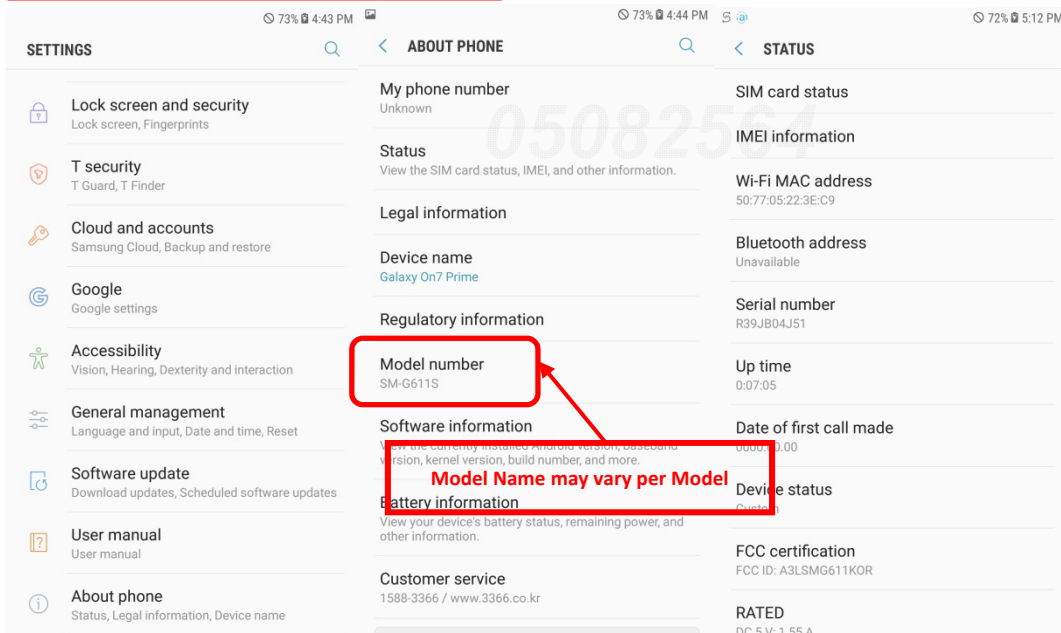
73% 4:43 PM

SETTINGS

Lock screen and security
Lock screen, Fingerprints

T security
T Guard, T Finder

Cloud and accounts
Samsung Cloud, Backup and restore

Google
Google settings

Accessibility
Vision, Hearing, Dexterity and interaction

General management
Language and input, Date and time, Reset

Software update
Download updates, Scheduled software updates

User manual
User manual

About phone
Status, Legal information, Device name

73% 4:44 PM

ABOUT PHONE

05082561

My phone number
Unknown

Status
View the SIM card status, IMEI, and other information.

Legal information

Device name
Galaxy On7 Prime

Regulatory information

Model number
SM-G611S

Software information
View the currently installed Android version, baseband version, kernel version, build number, and more.

Model Name may vary per Model

Battery information
View your device's battery status, remaining power, and other information.

Customer service
1588-3366 / www.3366.co.kr

72% 5:12 PM

STATUS

SIM card status

IMEI information

Wi-Fi MAC address
50:77:05:22:3E:C9

Bluetooth address
Unavailable

Serial number
R39JB04J51

Up time
0:07:05

Date of first call made
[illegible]

Device status
Custom

FCC certification
FCC ID: A3LSMG611KOR

RATED
DC 5 V; 1.55 A